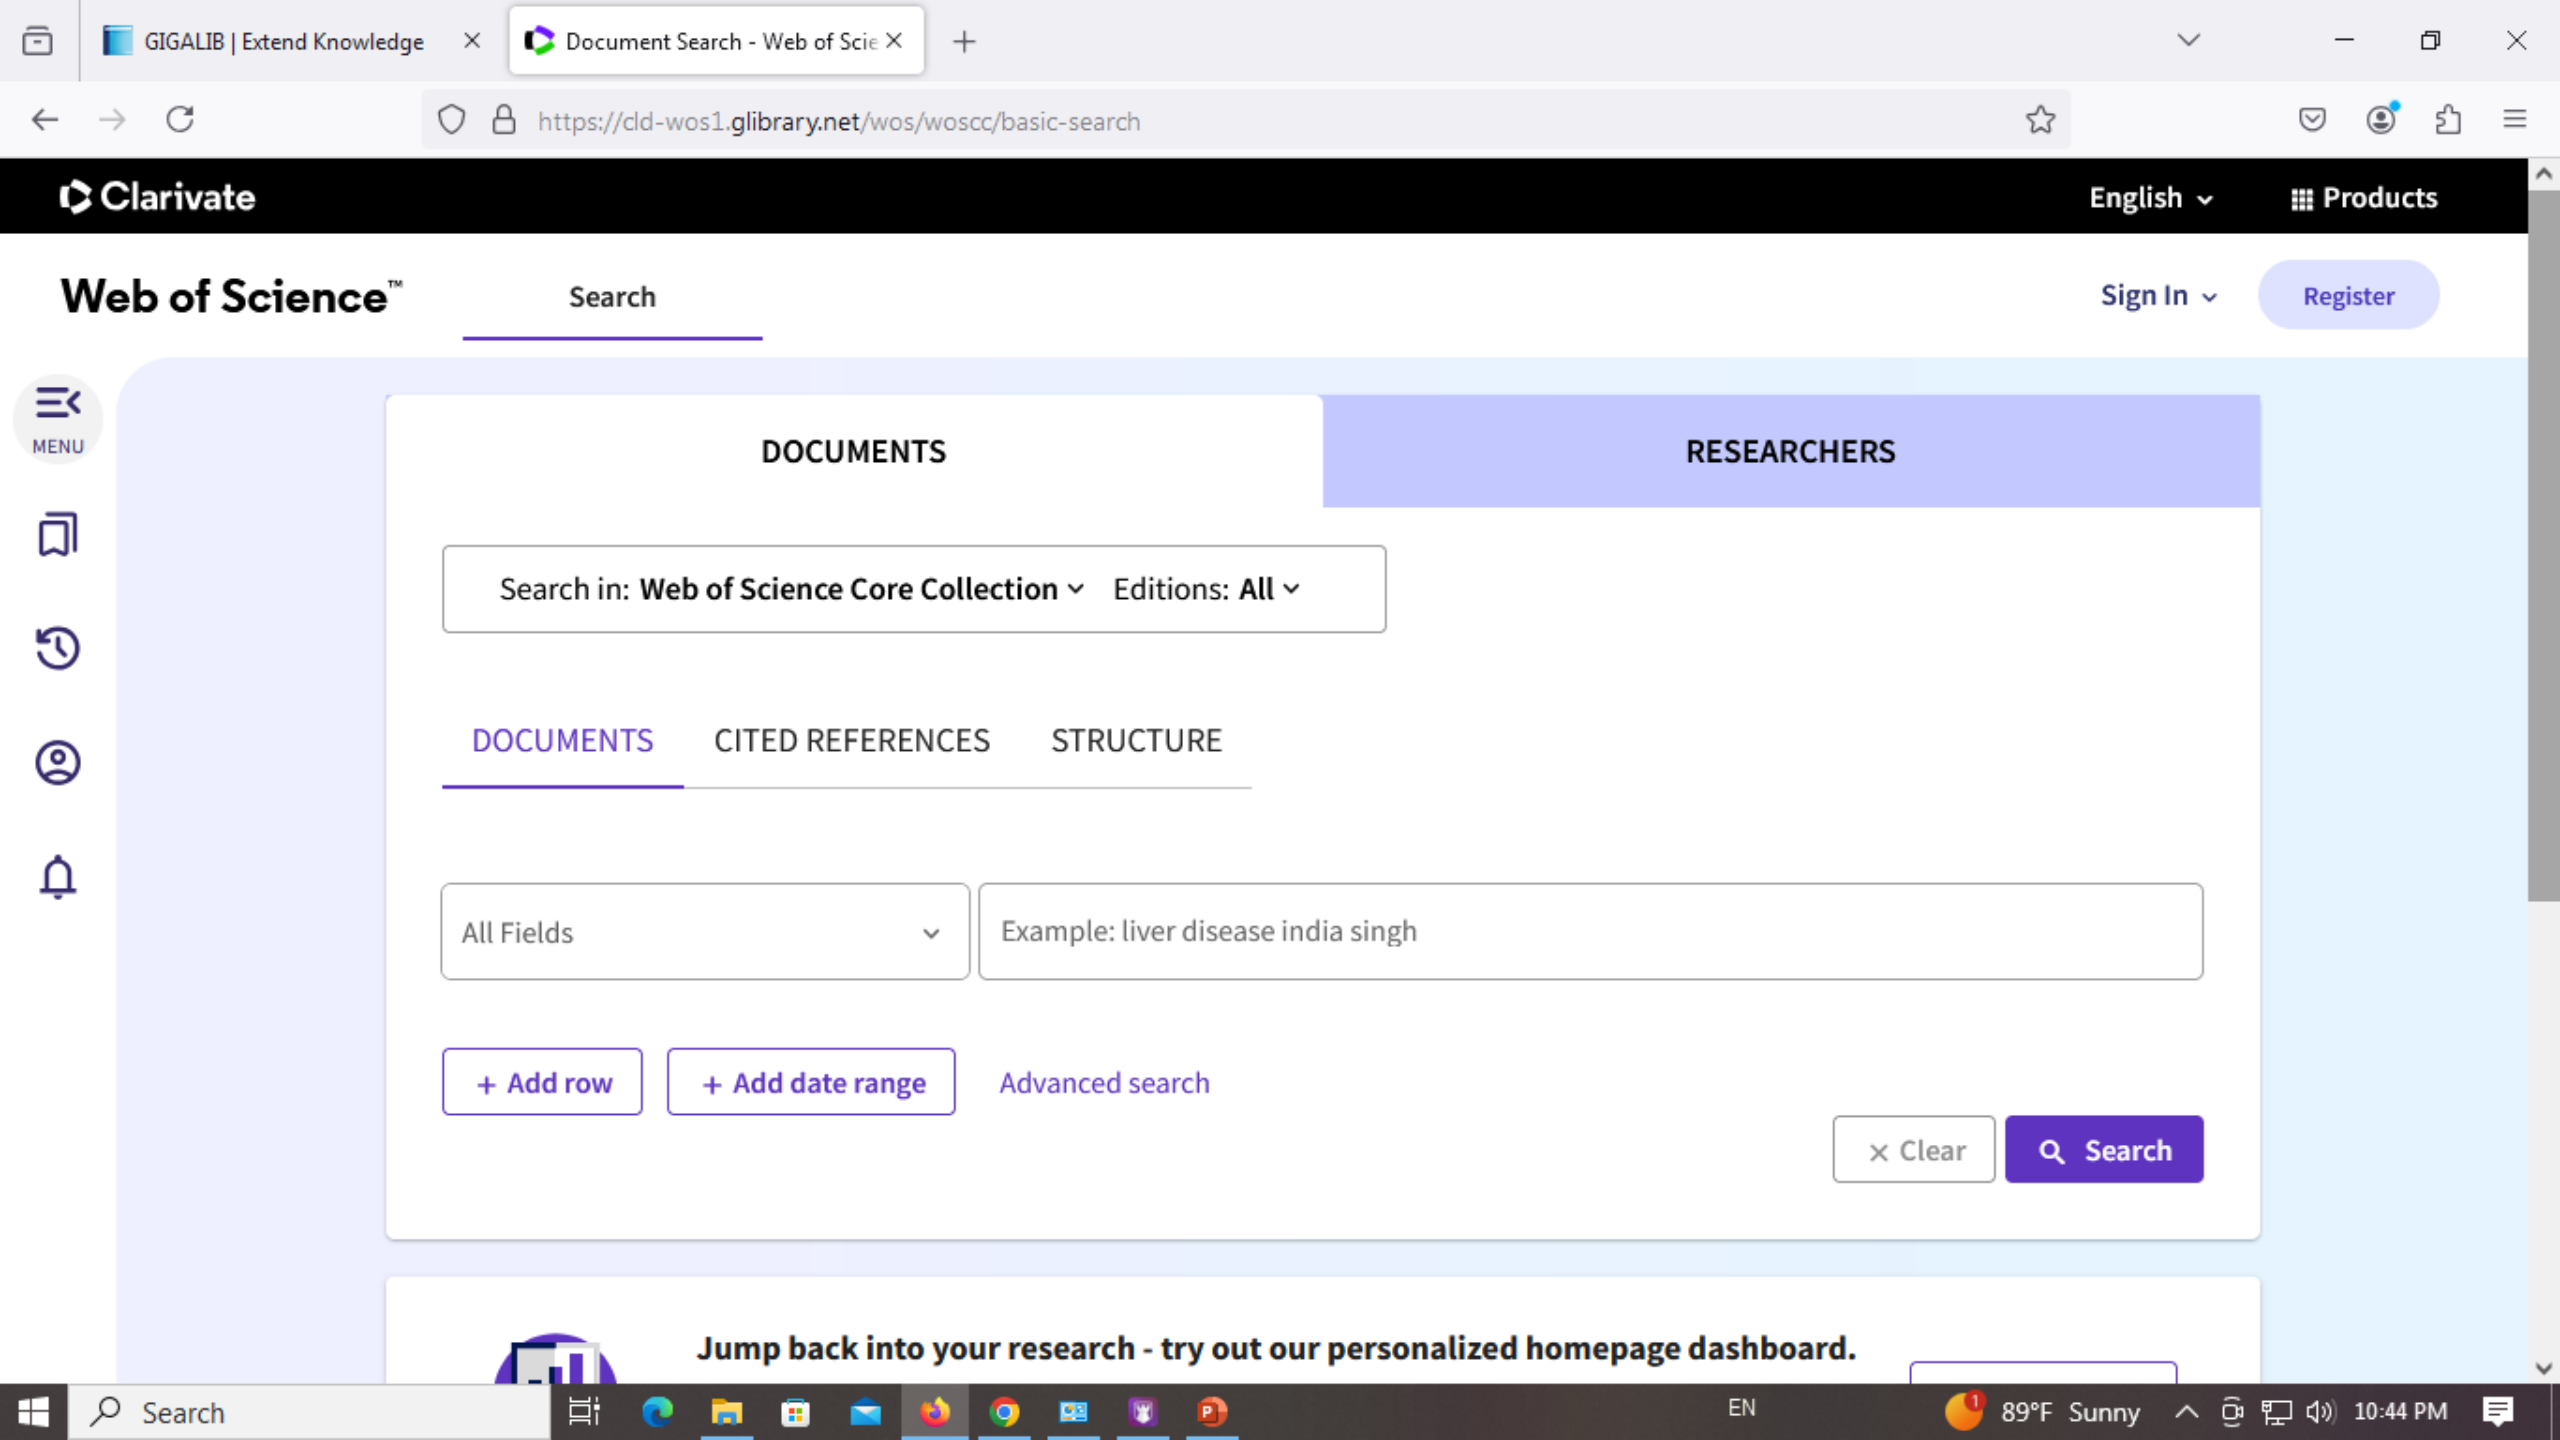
GIGALIB | Extend Knowledge

Document Search - Web of Scie

https://cld-wos1.glibrary.net/wos/woscc/basic-search

Clarivate

English

Products

Web of Science™

Search

Sign In

Register

MENU

DOCUMENTS

RESEARCHERS

Search in: Web of Science Core Collection

Editions: All

DOCUMENTS

CITED REFERENCES

STRUCTURE

All Fields

Example: liver disease india singh

+ Add row

+ Add date range

Advanced search

× Clear

Search

Jump back into your research - try out our personalized homepage dashboard.

Search

EN

89°F Sunny

10:44 PM